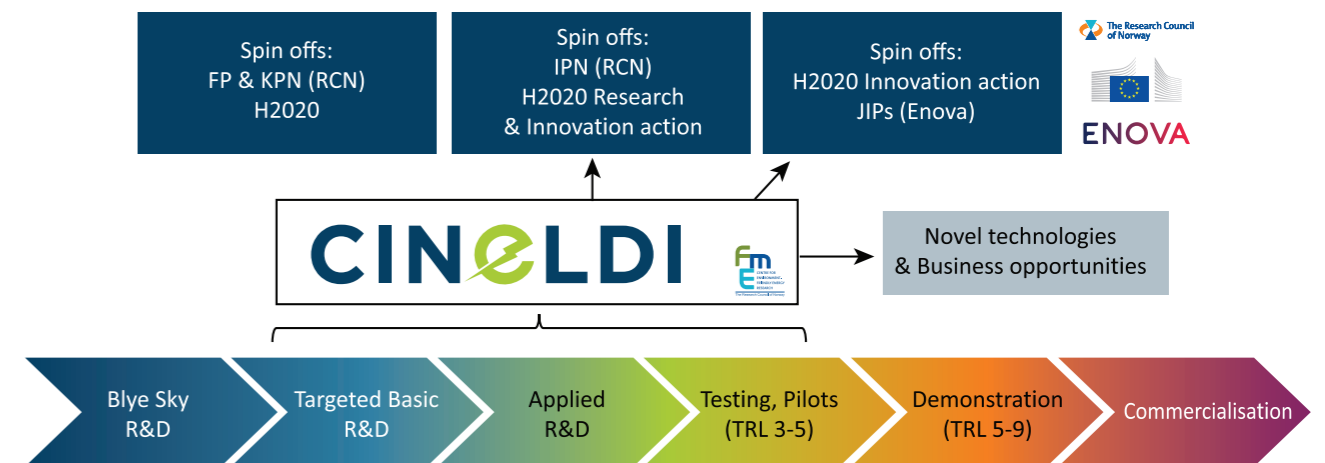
Spin offs:
FP & KPN (RCN)
H2020

Spin offs:
IPN (RCN)
H2020 Research
& Innovation action

Spin offs:
H2020 Innovation action
JIPs (Enova)

The Research Council of Norway

ENOVA

CINELDI

FME
CENTRE FOR ENVIRONMENT-FRIENDLY ENERGY RESEARCH
The Research Council of Norway

Novel technologies
& Business opportunities

Blye Sky
R&D

Targeted Basic
R&D

Applied
R&D

Testing, Pilots
(TRL 3-5)

Demonstration
(TRL 5-9)

Commercialisation